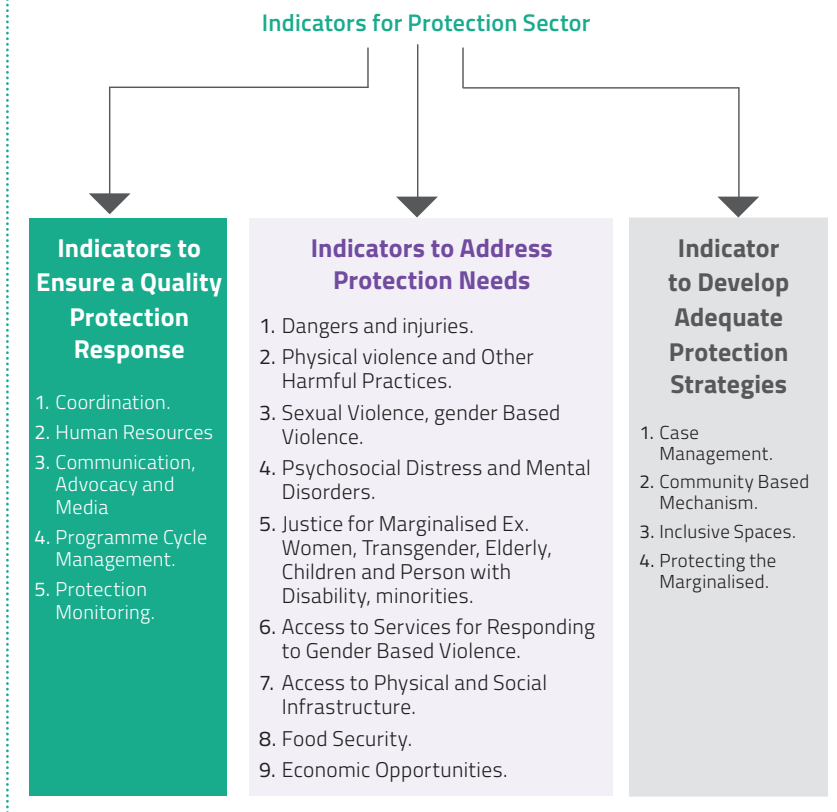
Indicators for Protection Sector

Indicators to Ensure a Quality Protection Response

1. Coordination.
2. Human Resources
3. Communication, Advocacy and Media
4. Programme Cycle Management.
5. Protection Monitoring.

Indicators to Address Protection Needs

1. Dangers and injuries.
2. Physical violence and Other Harmful Practices.
3. Sexual Violence, gender Based Violence.
4. Psychosocial Distress and Mental Disorders.
5. Justice for Marginalised Ex. Women, Transgender, Elderly, Children and Person with Disability, minorities.
6. Access to Services for Responding to Gender Based Violence.
7. Access to Physical and Social Infrastructure.
8. Food Security.
9. Economic Opportunities.

Indicator to Develop Adequate Protection Strategies

1. Case Management.
2. Community Based Mechanism.
3. Inclusive Spaces.
4. Protecting the Marginalised.